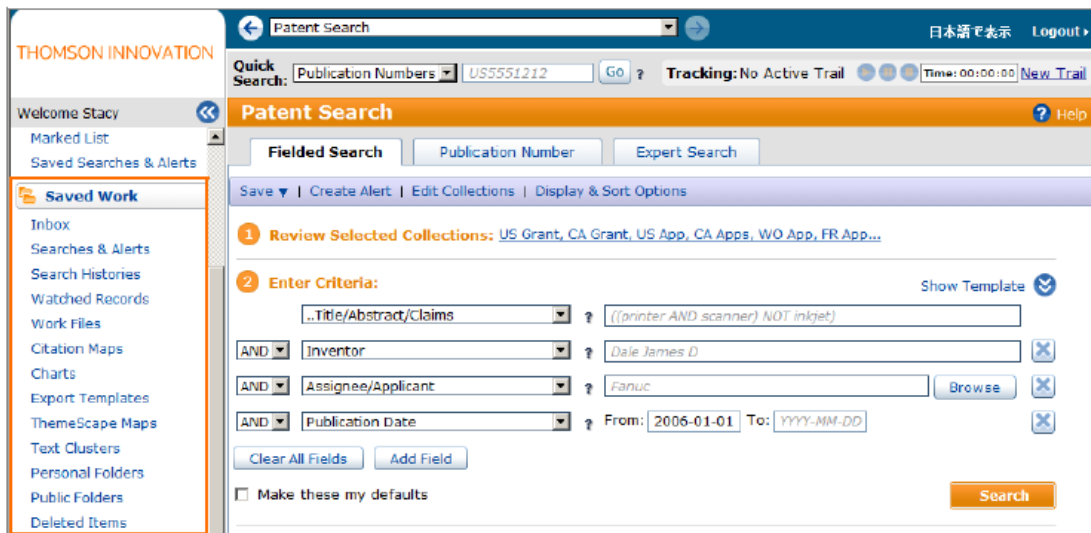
THOMSON INNOVATION

Patent Search

日本語で表示 Logout

Quick Search: Publication Numbers US5551212 Go ?

Tracking: No Active Trail Time: 00:00:00 New Trail

Welcome Stacy

Marked List
Saved Searches & Alerts

Saved Work
Inbox
Searches & Alerts
Search Histories
Watched Records
Work Files
Citation Maps
Charts
Export Templates
ThemeScape Maps
Text Clusters
Personal Folders
Public Folders
Deleted Items

Patent Search

Help

Fielded Search | Publication Number | Expert Search

Save ▾ | Create Alert | Edit Collections | Display & Sort Options

1 Review Selected Collections: US Grant, CA Grant, US App, CA Apps, WO App, FR App...

2 Enter Criteria:

Show Template

..Title/Abstract/Claims ? ((printer AND scanner) NOT inkjet)

AND Inventor ? Dale James D

AND Assignee/Applicant ? Fanuc Browse

AND Publication Date ? From: 2006-01-01 To: YYYY-MM-DD

Clear All Fields Add Field

Make these my defaults

Search